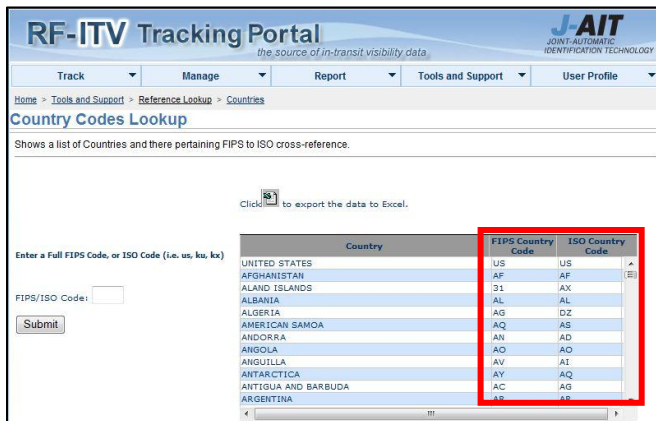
RF-ITV Tracking Portal
the source of in-transit visibility data

J-AIT
JOINT-AUTOMATIC IDENTIFICATION TECHNOLOGY

Track | Manage | Report | Tools and Support | User Profile

Home > Tools and Support > Reference Lookup > Countries

Country Codes Lookup

Shows a list of Countries and there pertaining FIPS to ISO cross-reference.

Click to export the data to Excel.

Enter a Full FIPS Code, or ISO Code (i.e. us, ku, kx)

FIPS/ISO Code:

Submit

| Country | FIPS Country Code | ISO Country Code |
|---|---|---|
| UNITED STATES | US | US |
| AFGHANISTAN | AF | AF |
| ALAND ISLANDS | 31 | AX |
| ALBANIA | AL | AL |
| ALGERIA | AG | DZ |
| AMERICAN SAMOA | AQ | AS |
| ANDORRA | AN | AD |
| ANGOLA | AO | AO |
| ANGUILLA | AV | AI |
| ANTARCTICA | AY | AQ |
| ANTIGUA AND BARBUDA | AC | AG |
| ARGENTINA | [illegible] | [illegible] |